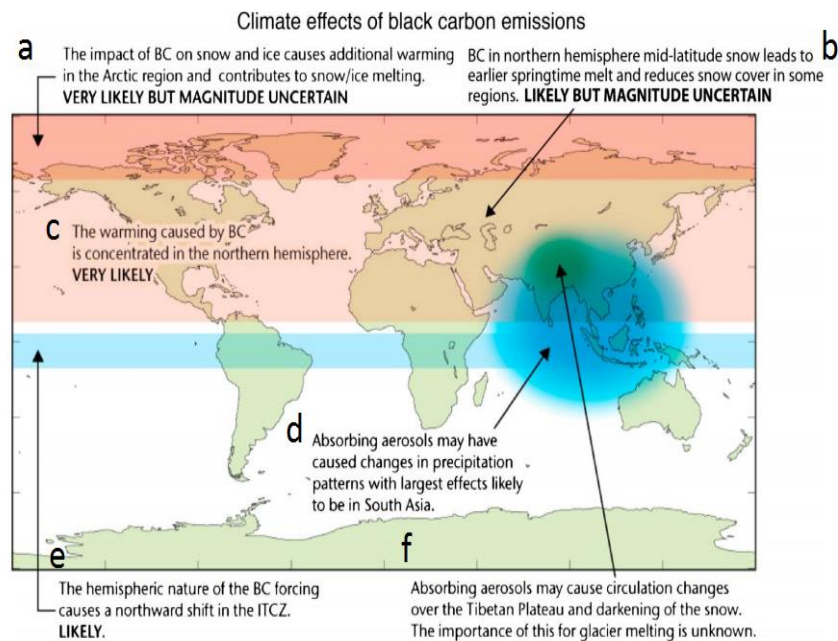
Climate effects of black carbon emissions

a

The impact of BC on snow and ice causes additional warming in the Arctic region and contributes to snow/ice melting. **VERY LIKELY BUT MAGNITUDE UNCERTAIN**

BC in northern hemisphere mid-latitude snow leads to earlier springtime melt and reduces snow cover in some regions. **LIKELY BUT MAGNITUDE UNCERTAIN**

b

c The warming caused by BC is concentrated in the northern hemisphere. **VERY LIKELY**

d Absorbing aerosols may have caused changes in precipitation patterns with largest effects likely to be in South Asia.

e

f

The hemispheric nature of the BC forcing causes a northward shift in the ITCZ. **LIKELY**.

Absorbing aerosols may cause circulation changes over the Tibetan Plateau and darkening of the snow. The importance of this for glacier melting is unknown.